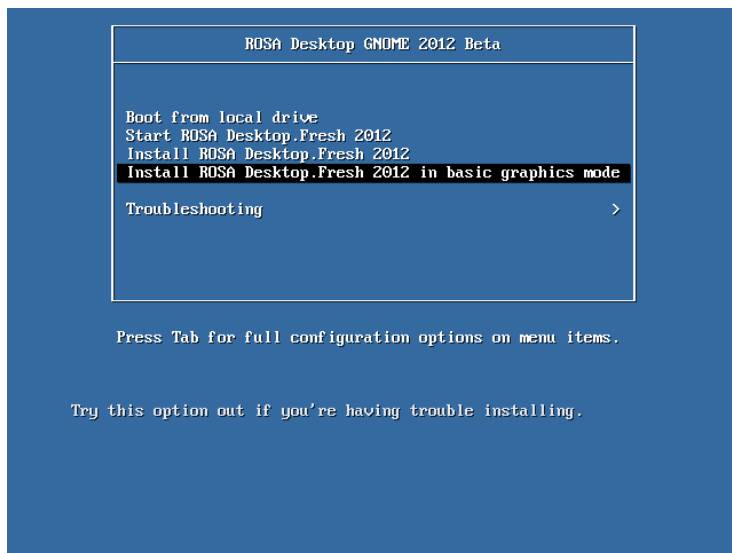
ROSA Desktop GNOME 2012 Beta

Boot from local drive
Start ROSA Desktop.Fresh 2012
Install ROSA Desktop.Fresh 2012
Install ROSA Desktop.Fresh 2012 in basic graphics mode

Troubleshooting >

Press Tab for full configuration options on menu items.

Try this option out if you're having trouble installing.